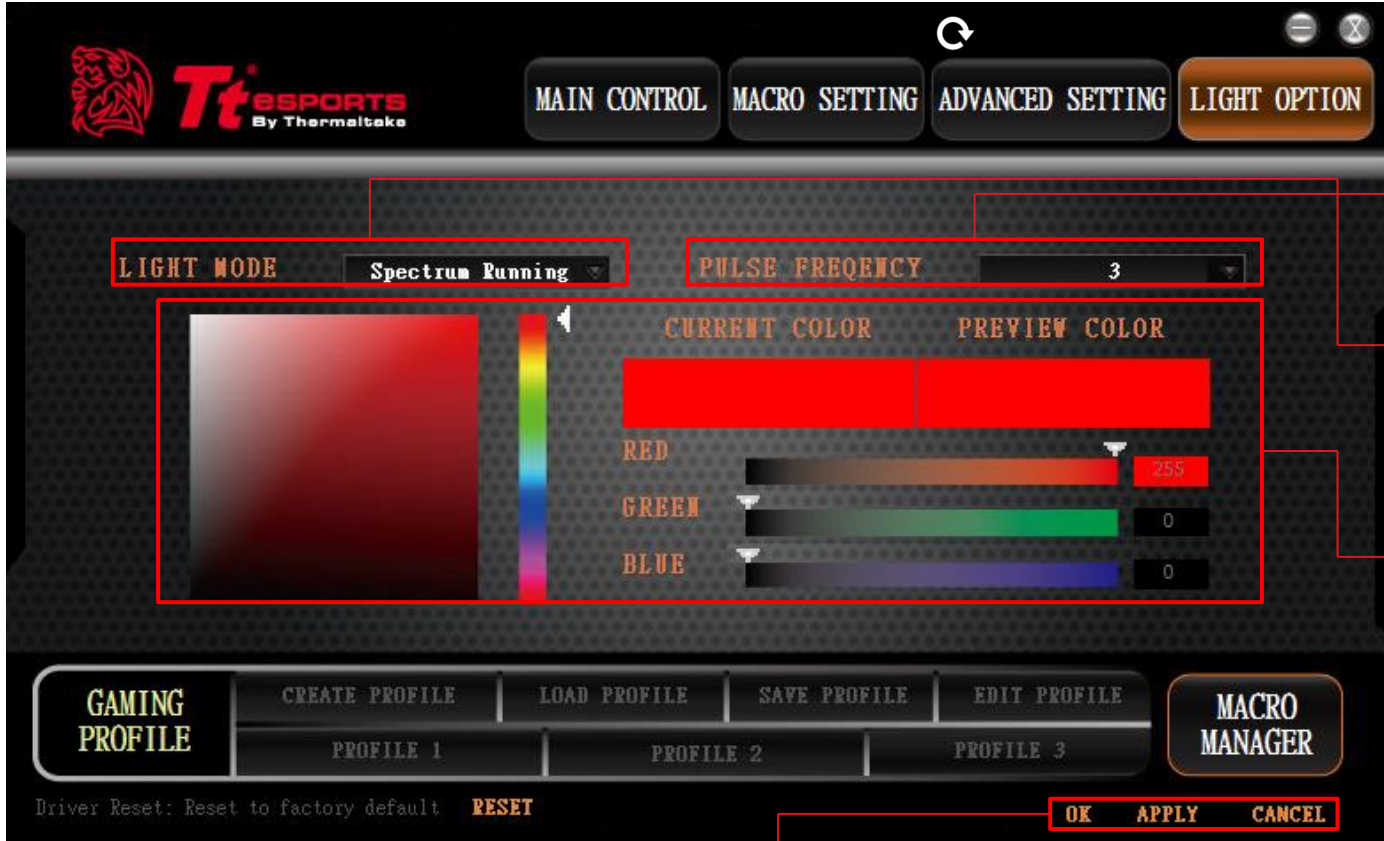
Tt eSPORTS By Thermaltake

MAIN CONTROL MACRO SETTING ADVANCED SETTING LIGHT OPTION

LIGHT MODE Spectrum Running

PULSE FREQENCY 3

CURRENT COLOR PREVIEW COLOR

RED 255

GREEN 0

BLUE 0

GAMING PROFILE

CREATE PROFILE LOAD PROFILE SAVE PROFILE EDIT PROFILE

PROFILE 1 PROFILE 2 PROFILE 3

MACRO MANAGER

Driver Reset: Reset to factory default RESET

OK APPLY CANCEL